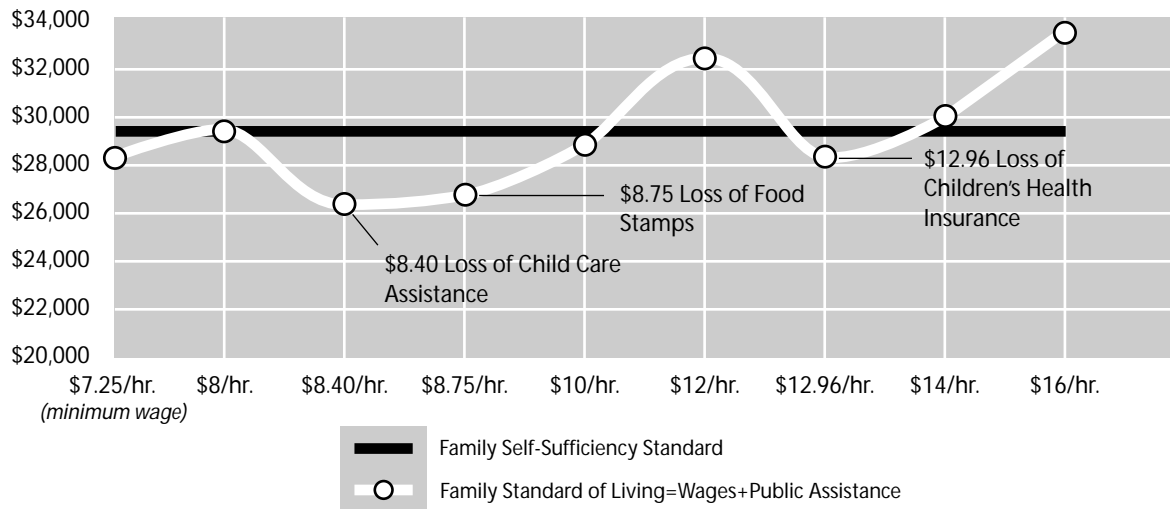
\$34,000
\$32,000
\$30,000
\$28,000
\$26,000
\$24,000
\$22,000
\$20,000

\$8.75 Loss of Food Stamps

\$12.96 Loss of Children's Health Insurance

\$8.40 Loss of Child Care Assistance

\$7.25/hr. (minimum wage)
\$8/hr.
\$8.40/hr.
\$8.75/hr.
\$10/hr.
\$12/hr.
\$12.96/hr.
\$14/hr.
\$16/hr.

Family Self-Sufficiency Standard
Family Standard of Living=Wages+Public Assistance